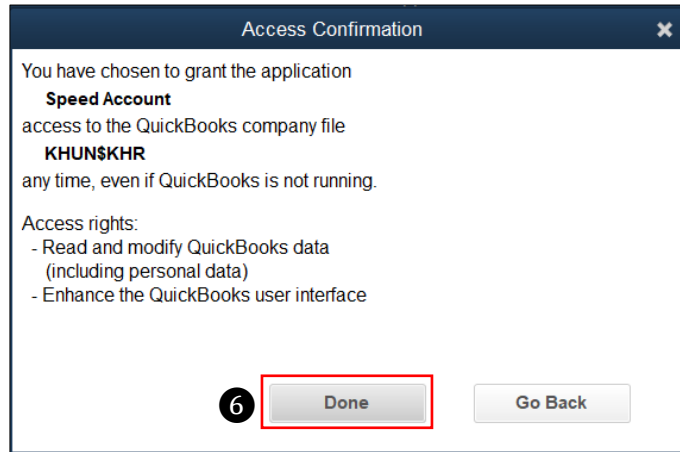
Access Confirmation

You have chosen to grant the application
Speed Account
access to the QuickBooks company file
KHUN$KHR
any time, even if QuickBooks is not running.

Access rights:
- Read and modify QuickBooks data (including personal data)
- Enhance the QuickBooks user interface

6

Done

Go Back